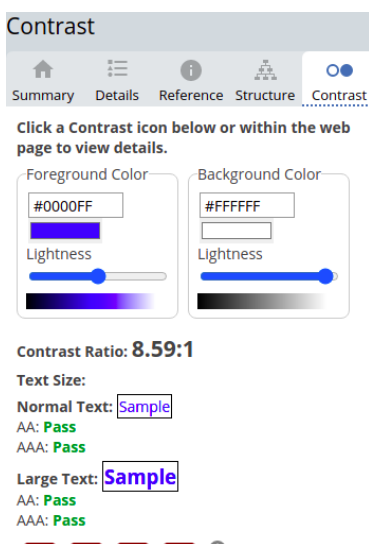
Contrast

Summary Details Reference Structure Contrast

Click a Contrast icon below or within the web page to view details.

Foreground Color
#0000FF
Lightness

Background Color
#FFFFFF
Lightness

Contrast Ratio: 8.59:1

Text Size:

Normal Text: Sample
AA: Pass
AAA: Pass

Large Text: Sample
AA: Pass
AAA: Pass